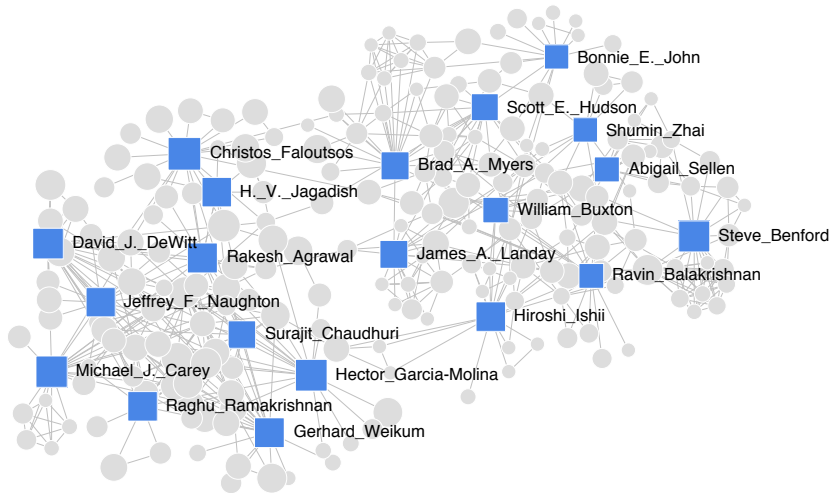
Bonnie_E._John
Scott_E._Hudson
Shumin_Zhai
Christos_Faloutsos
Brad_A._Myers
Abigail_Sellen
H._V._Jagadish
William_Buxton
David_J._DeWitt
Steve_Benford
Rakesh_Agrawal
James_A._Landay
Ravin_Balakrishnan
Jeffrey_F._Naughton
Hiroshi_Ishii
Surajit_Chaudhuri
Michael_J._Carey
Hector_Garcia-Molina
Raghu_Ramakrishnan
Gerhard_Weikum